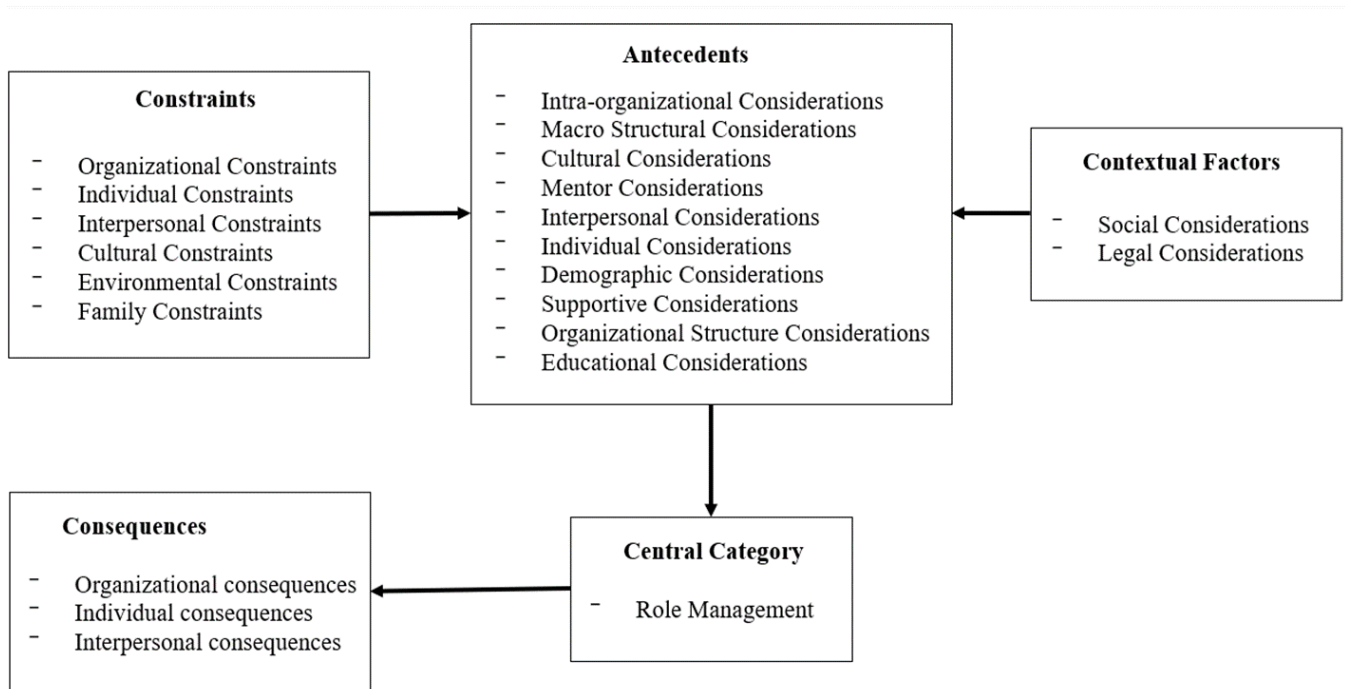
**Constraints**

- Organizational Constraints
- Individual Constraints
- Interpersonal Constraints
- Cultural Constraints
- Environmental Constraints
- Family Constraints

**Antecedents**

- Intra-organizational Considerations
- Macro Structural Considerations
- Cultural Considerations
- Mentor Considerations
- Interpersonal Considerations
- Individual Considerations
- Demographic Considerations
- Supportive Considerations
- Organizational Structure Considerations
- Educational Considerations

**Contextual Factors**

- Social Considerations
- Legal Considerations

**Consequences**

- Organizational consequences
- Individual consequences
- Interpersonal consequences

**Central Category**

- Role Management